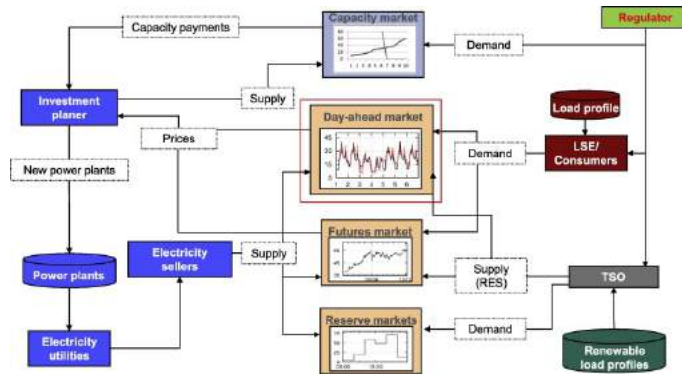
Capacity payments

Capacity market

Demand

Regulator

Investment planer

Supply

Day-ahead market

Load profile

Prices

Demand

LSE/ Consumers

New power plants

Futures market

Power plants

Electricity sellers

Supply

Supply (RES)

TSO

Reserve markets

Demand

Electricity utilities

Renewable load profiles